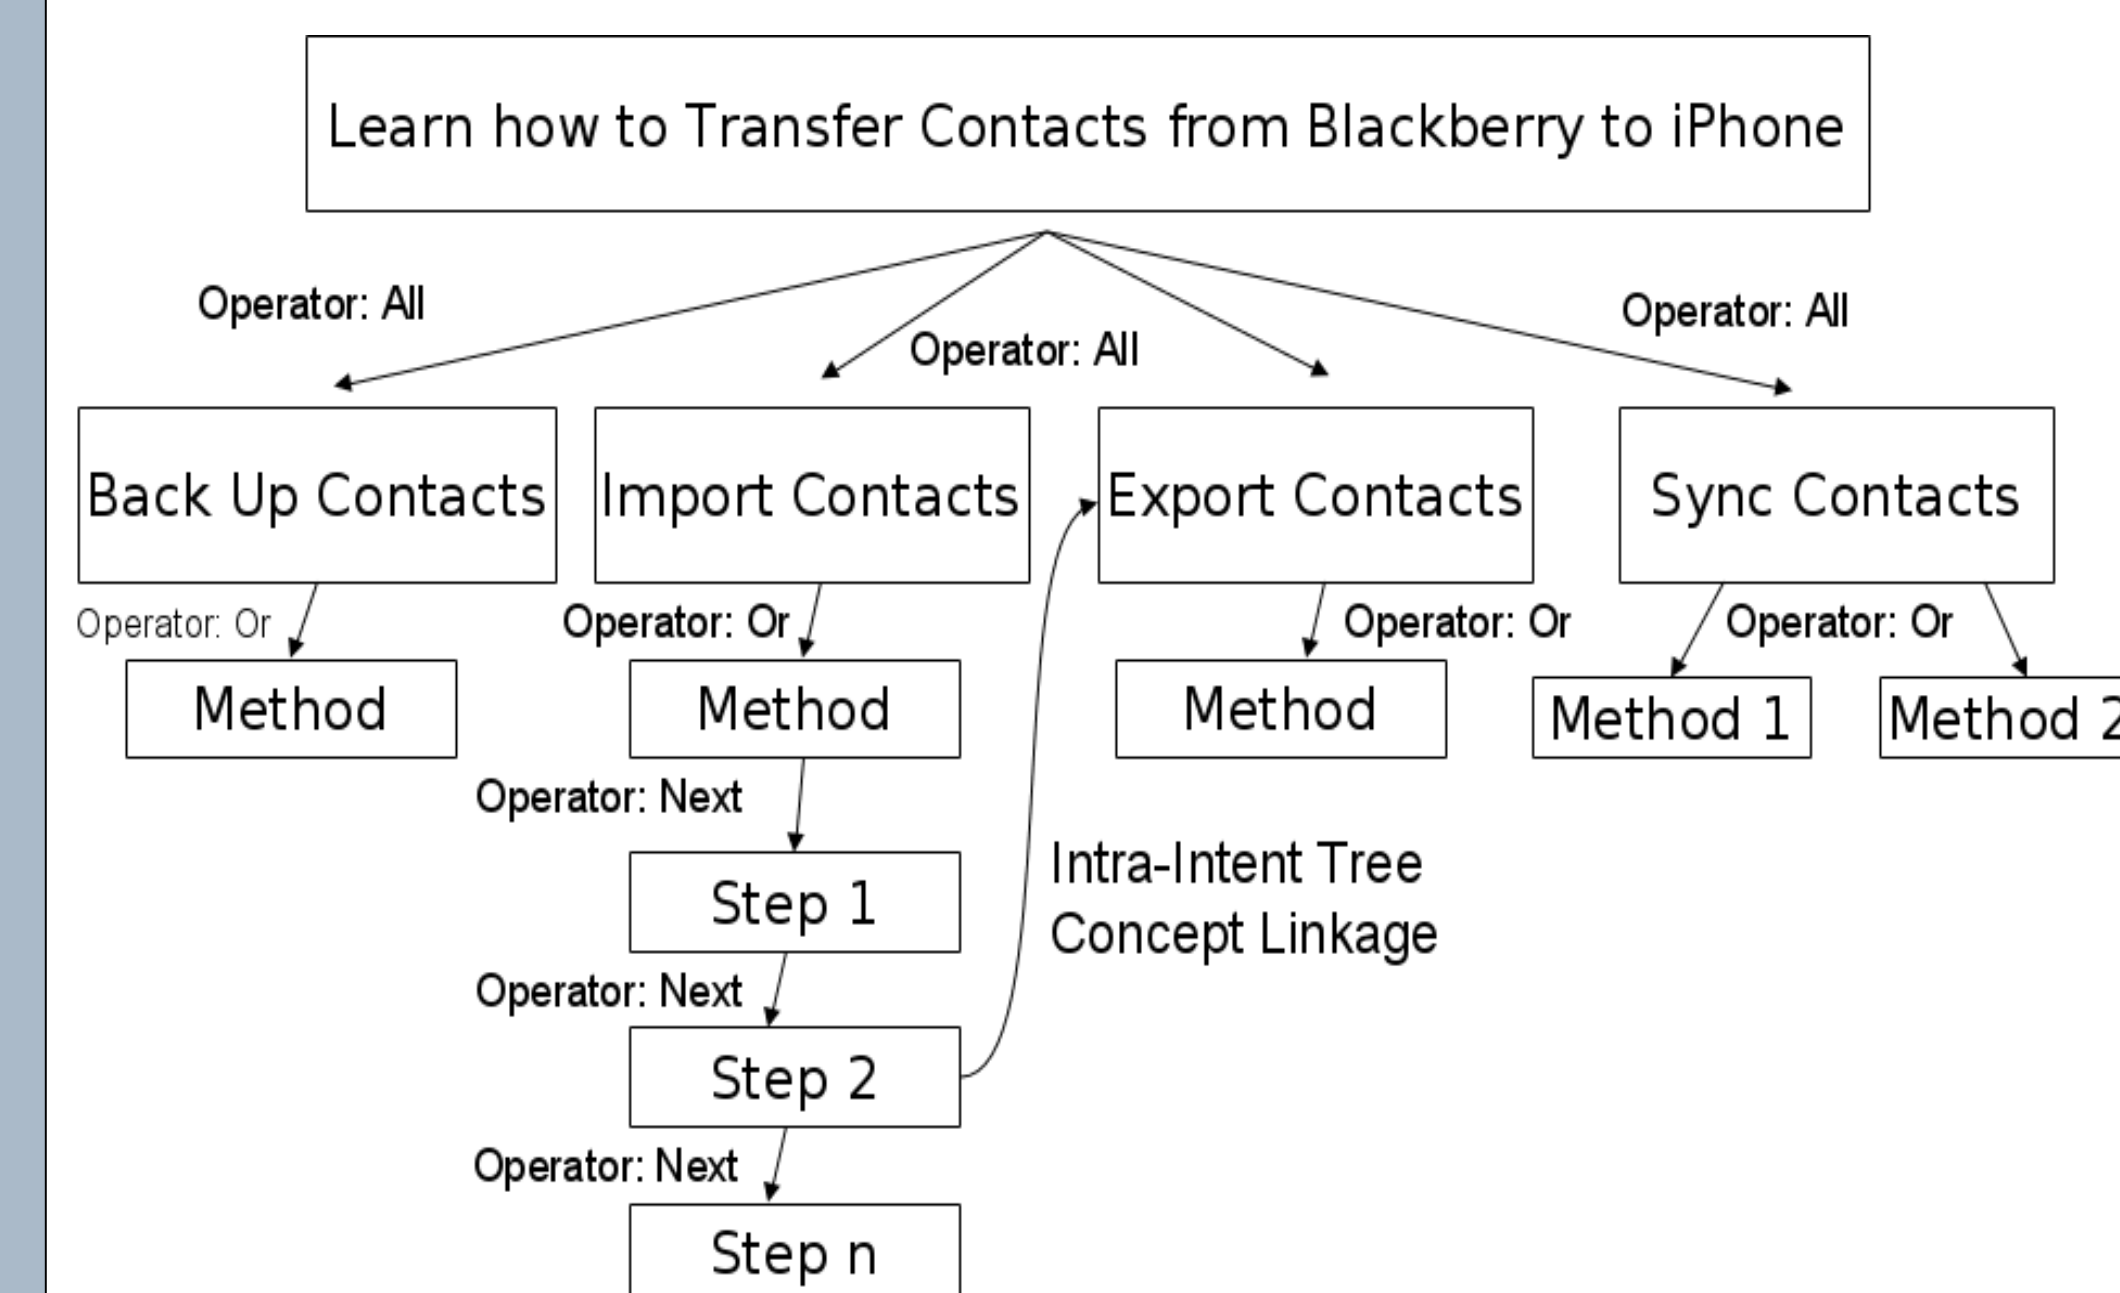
Learn how to Transfer Contacts from Blackberry to iPhone

Operator: All

Operator: All

Operator: All

Back Up Contacts

Import Contacts

Export Contacts

Sync Contacts

Operator: Or

Method

Operator: Or

Method

Operator: Or

Method

Operator: Or

Method 1

Method 2

Operator: Next

Step 1

Operator: Next

Step 2

Operator: Next

Step n

Intra-Intent Tree Concept Linkage